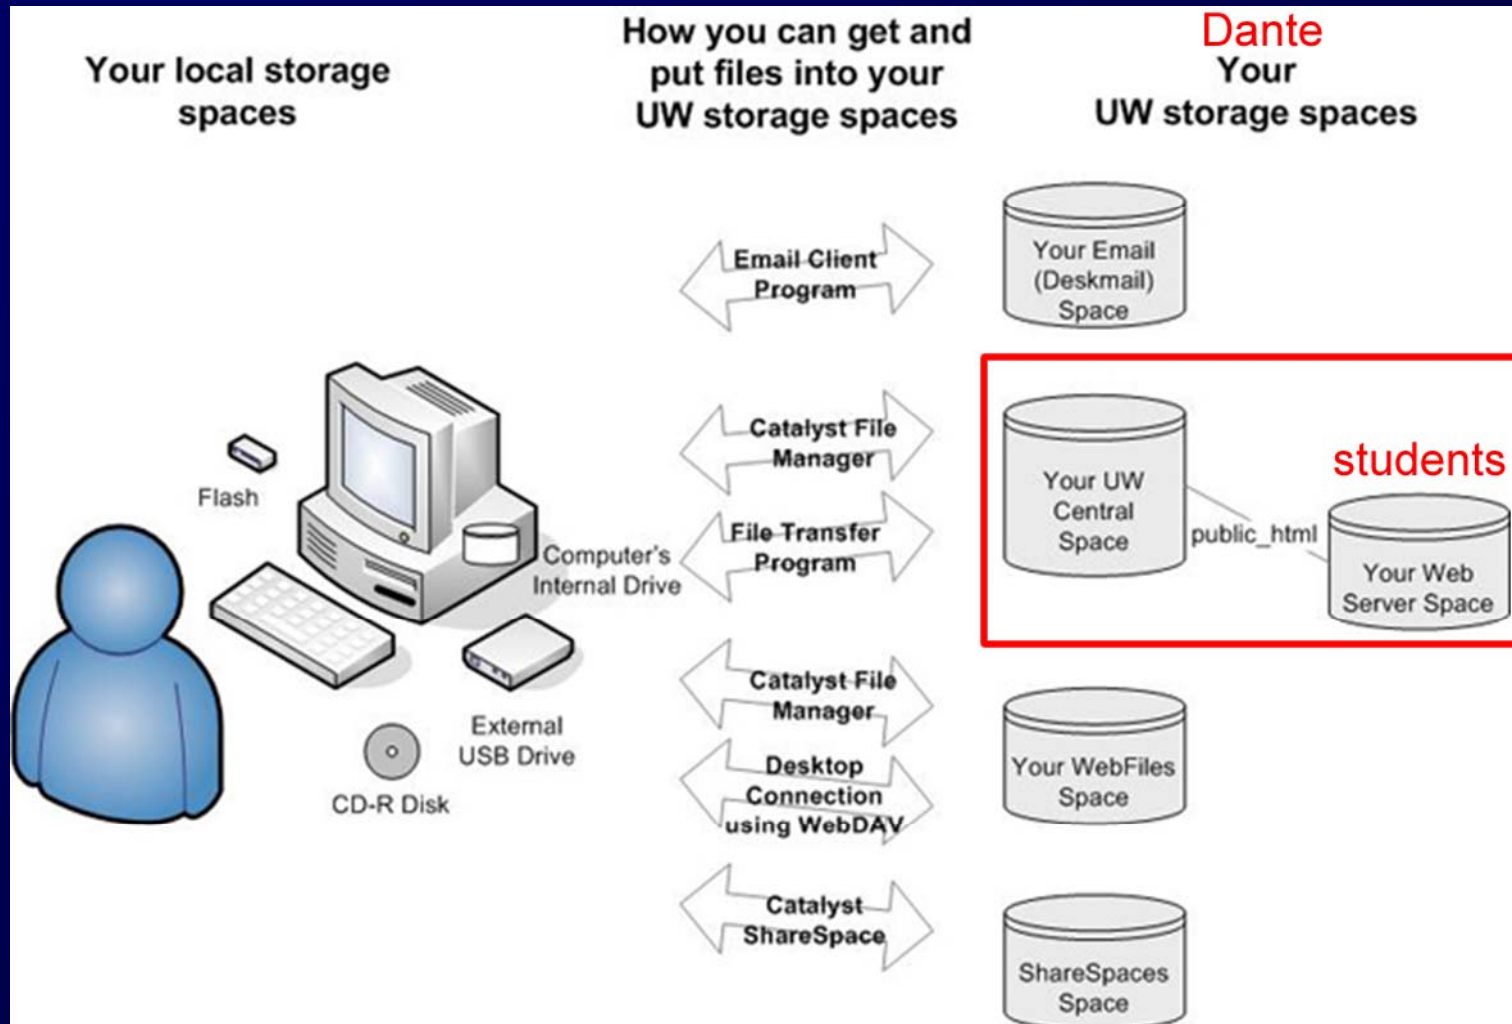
Your local storage spaces

How you can get and put files into your UW storage spaces

Dante
Your
UW storage spaces

Email Client Program

Your Email (Deskmail) Space

Flash

Catalyst File Manager

Your UW Central Space

students

public_html

Your Web Server Space

File Transfer Program

Computer's Internal Drive

Catalyst File Manager

External USB Drive

Desktop Connection using WebDAV

Your WebFiles Space

CD-R Disk

Catalyst ShareSpace

ShareSpaces Space